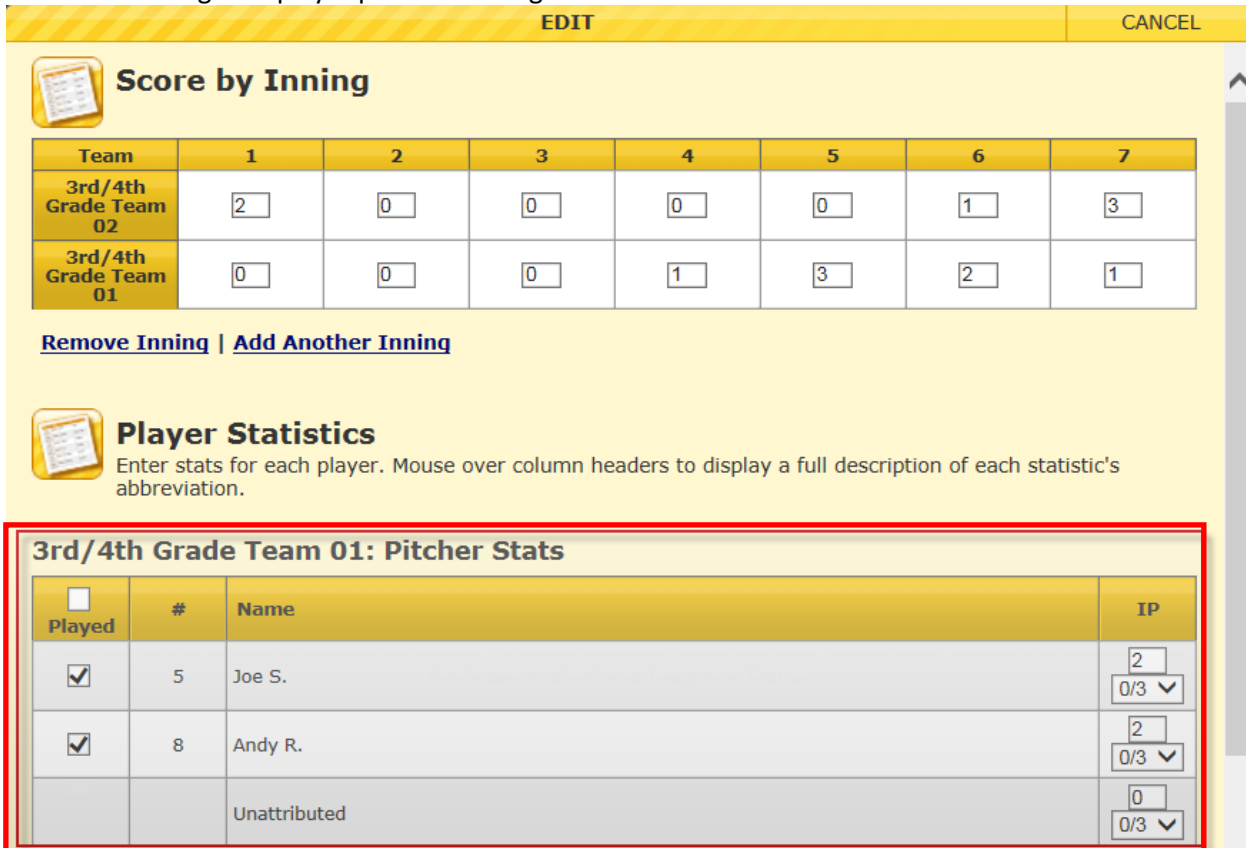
EDIT | CANCEL

Score by Inning

| Team | 1 | 2 | 3 | 4 | 5 | 6 | 7 |
|---|---|---|---|---|---|---|---|
| 3rd/4th Grade Team 02 | 2 | 0 | 0 | 0 | 0 | 1 | 3 |
| 3rd/4th Grade Team 01 | 0 | 0 | 0 | 1 | 3 | 2 | 1 |

Remove Inning | Add Another Inning

Player Statistics

Enter stats for each player. Mouse over column headers to display a full description of each statistic's abbreviation.

3rd/4th Grade Team 01: Pitcher Stats

| Played | # | Name | IP |
|---|---|---|---|
| ✓ | 5 | Joe S. | 2 0/3 |
| ✓ | 8 | Andy R. | 2 0/3 |
| | | Unattributed | 0 0/3 |